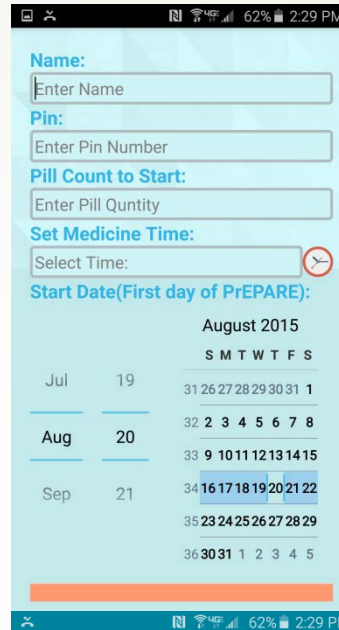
62% 2:29 PM

Name:
Enter Name

Pin:
Enter Pin Number

Pill Count to Start:
Enter Pill Quntity

Set Medicine Time:
Select Time:

Start Date(First day of PrEPARE):

Jul 19
Aug 20
Sep 21

August 2015

| | S | M | T | W | T | F | S |
|---|---|---|---|---|---|---|---|
| 31 | 26 | 27 | 28 | 29 | 30 | 31 | 1 |
| 32 | 2 | 3 | 4 | 5 | 6 | 7 | 8 |
| 33 | 9 | 10 | 11 | 12 | 13 | 14 | 15 |
| 34 | 16 | 17 | 18 | 19 | 20 | 21 | 22 |
| 35 | 23 | 24 | 25 | 26 | 27 | 28 | 29 |
| 36 | 30 | 31 | 1 | 2 | 3 | 4 | 5 |

62% 2:29 P